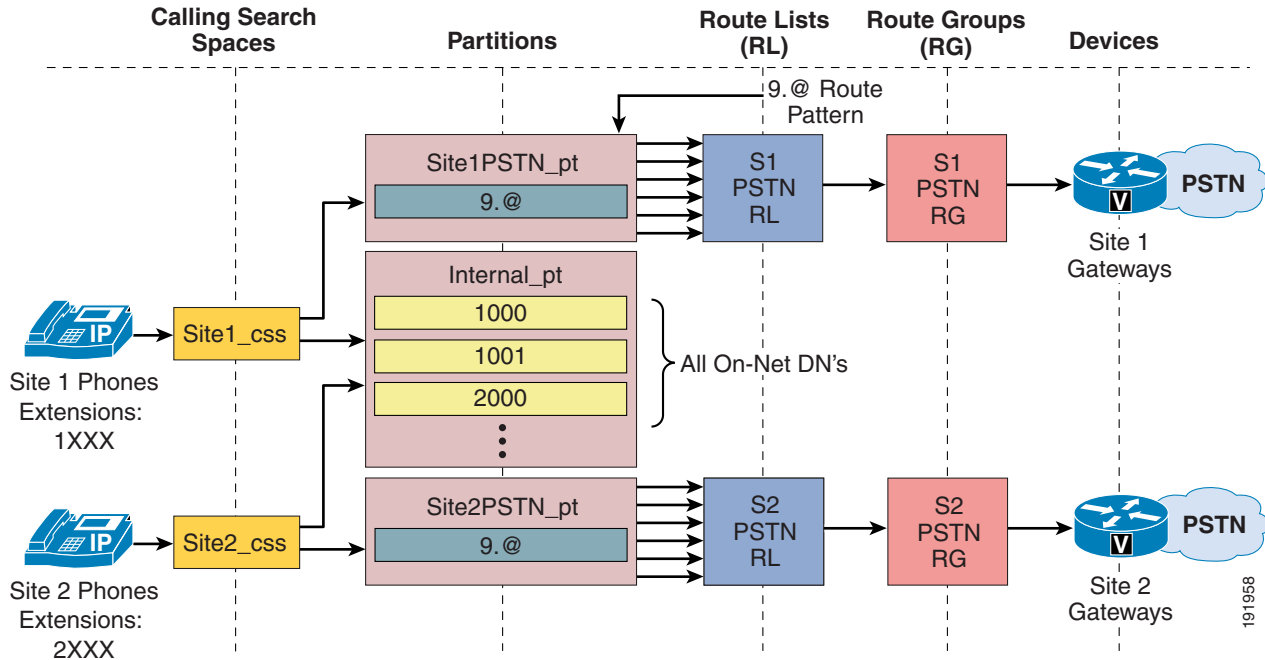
Calling Search Spaces

Partitions

Route Lists (RL)

Route Groups (RG)

Devices

9.@ Route Pattern

Site1PSTN_pt

9.@

S1 PSTN RL

S1 PSTN RG

V

PSTN

Site 1 Gateways

Internal_pt

1000

1001

2000

All On-Net DN's

IP

Site1_css

Site 1 Phones Extensions: 1XXX

Site2PSTN_pt

9.@

S2 PSTN RL

S2 PSTN RG

V

PSTN

IP

Site2_css

Site 2 Phones Extensions: 2XXX

Site 2 Gateways

191958